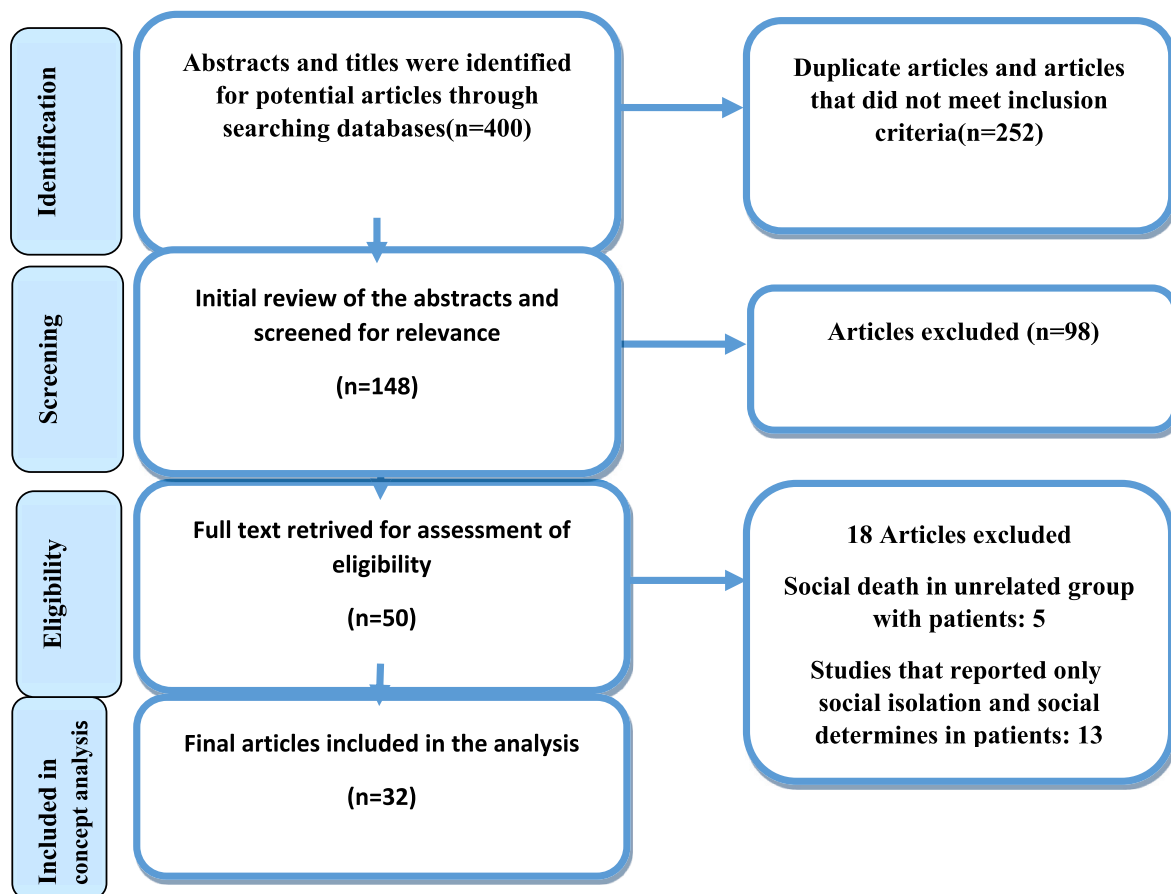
Identification

Abstracts and titles were identified for potential articles through searching databases(n=400)

Duplicate articles and articles that did not meet inclusion criteria(n=252)

Screening

Initial review of the abstracts and screened for relevance

(n=148)

Articles excluded (n=98)

Eligibility

Full text retrived for assessment of eligibility

(n=50)

18 Articles excluded

Social death in unrelated group with patients: 5

Studies that reported only social isolation and social determines in patients: 13

Included in concept analysis

Final articles included in the analysis

(n=32)